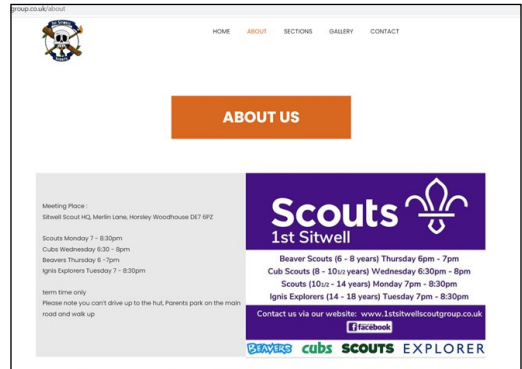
group.co.uk/about

1st Sitwell

HOME ABOUT SECTIONS GALLERY CONTACT

ABOUT US

Meeting Place :
Sitwell Scout HQ, Merlin Lane, Horsley Woodhouse DE7 6PZ

Scouts Monday 7 - 8:30pm
Cubs Wednesday 6:30 - 8pm
Beavers Thursday 6 -7pm
Ignis Explorers Tuesday 7 - 8:30pm

term time only
Please note you can't drive up to the hut, Parents park on the main road and walk up

Scouts
1st Sitwell

Beaver Scouts (6 - 8 years) Thursday 6pm - 7pm
Cub Scouts (8 - 10$\frac{1}{2}$ years) Wednesday 6:30pm - 8pm
Scouts (10$\frac{1}{2}$ - 14 years) Monday 7pm - 8:30pm
Ignis Explorers (14 - 18 years) Tuesday 7pm - 8:30pm

Contact us via our website: www.1stsitwellscoutgroup.co.uk
Find us on facebook

BEAVERS cubs SCOUTS EXPLORER